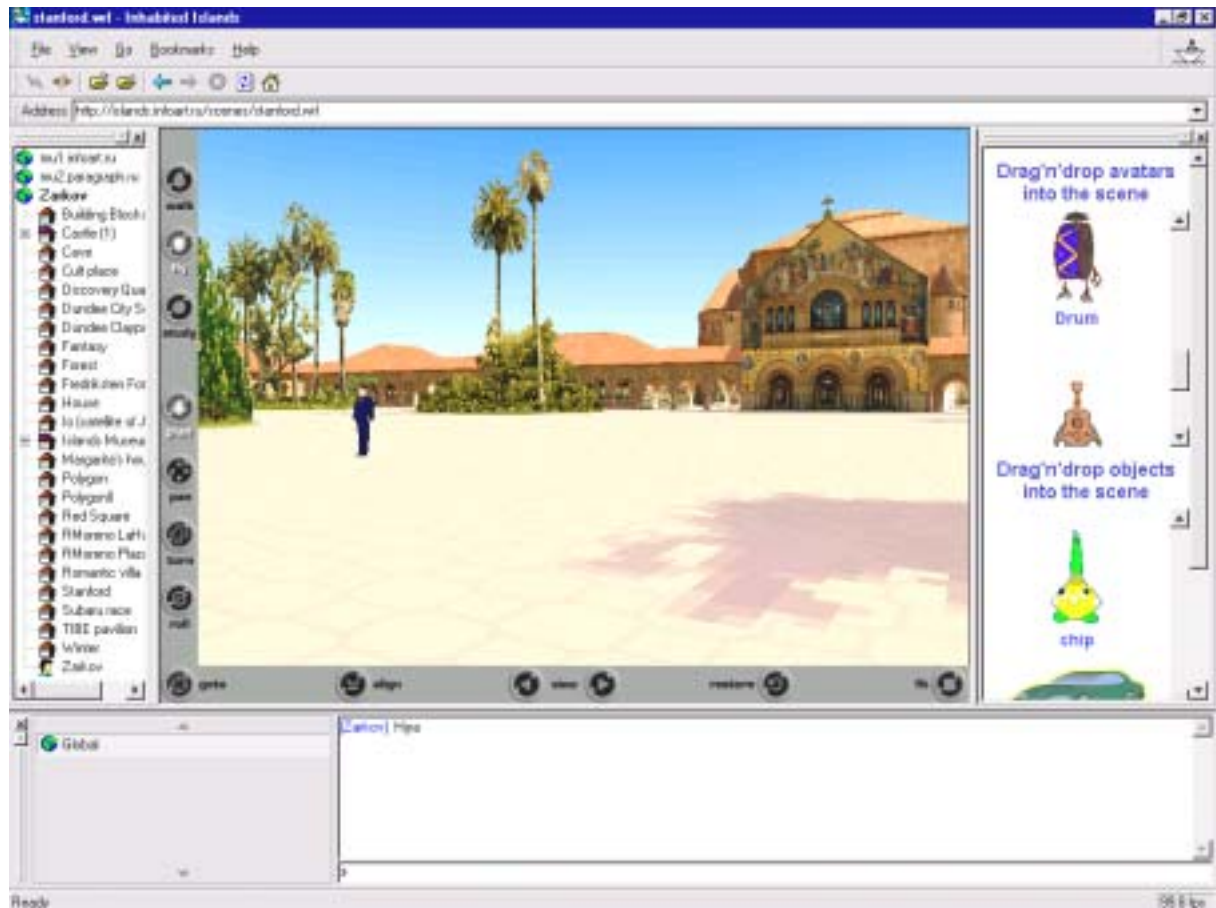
stanford.wrl - Inhabited Islands

File View Go Bookmarks Help

Address http://islands.infoart.ru/scenes/stanford.wrl

mu1.infoart.ru
mu2.paragraph.ru
Zaikov
Building Block
Castle (1)
Cave
Cult place
Discovery Qua
Dundee City S
Dundee Clapp
Fantasy
Forest
Fredriksten For
House
Io (satellite of J
Islands Museu
Margarita's hei
Polygon
Polygon8
Red Square
RMoreno LaH
RMoreno Plaz
Romantic villa
Stanford
Subaru race
TIBE pavilion
Winter
Zaikov

walk
fly
study
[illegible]
pan
turn
roll
goto
align
view
restore
fit

Drag'n'drop avatars into the scene
Drum
Drag'n'drop objects into the scene
chip

Global

[Zaikov] Hiya

Ready
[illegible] fps